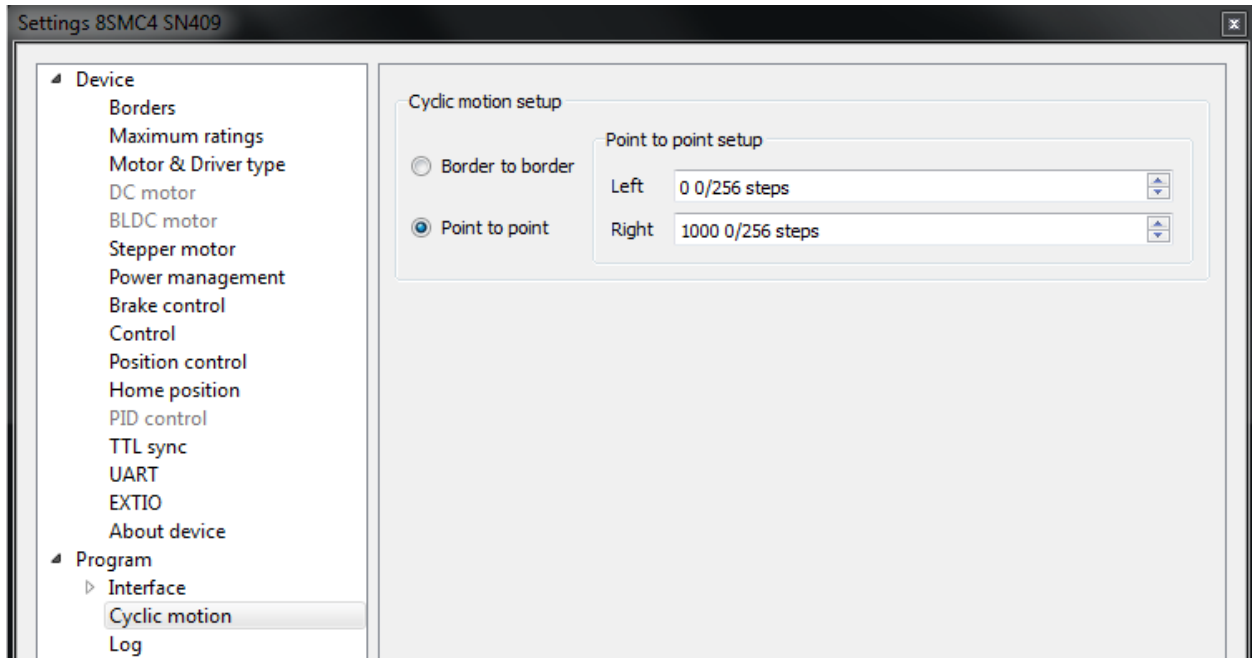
Settings 8SMC4 SN409

Device
Borders
Maximum ratings
Motor & Driver type
DC motor
BLDC motor
Stepper motor
Power management
Brake control
Control
Position control
Home position
PID control
TTL sync
UART
EXTIO
About device
Program
Interface
Cyclic motion
Log

Cyclic motion setup

Border to border

Point to point

Point to point setup

Left 0 0/256 steps

Right 1000 0/256 steps